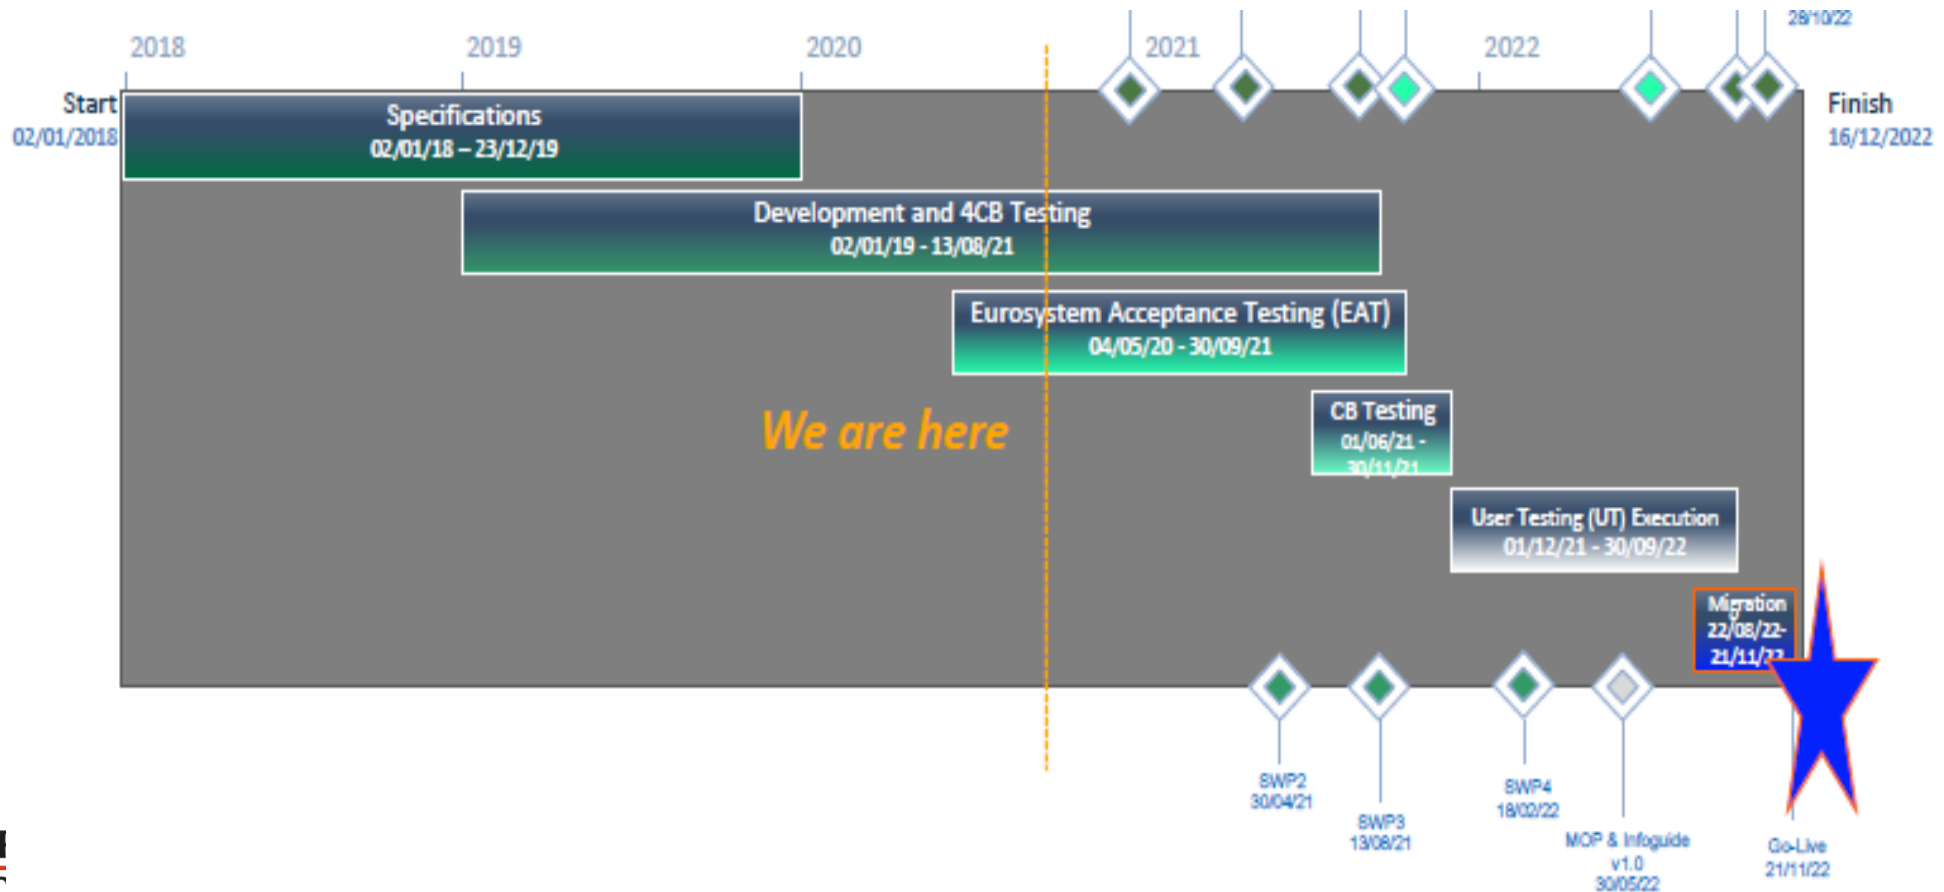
28/10/22

2018 2019 2020 2021 2022

Start
02/01/2018

Finish
16/12/2022

Specifications
02/01/18 – 23/12/19

Development and 4CB Testing
02/01/19 - 13/08/21

Eurosystem Acceptance Testing (EAT)
04/05/20 - 30/09/21

We are here

CB Testing
01/06/21 - 30/11/21

User Testing (UT) Execution
01/12/21 - 30/09/22

Migration
22/08/22-
21/11/22

SWP2
30/04/21

SWP3
13/08/21

SWP4
18/02/22

MOP & Infoguide
v1.0
30/05/22

Go-Live
21/11/22